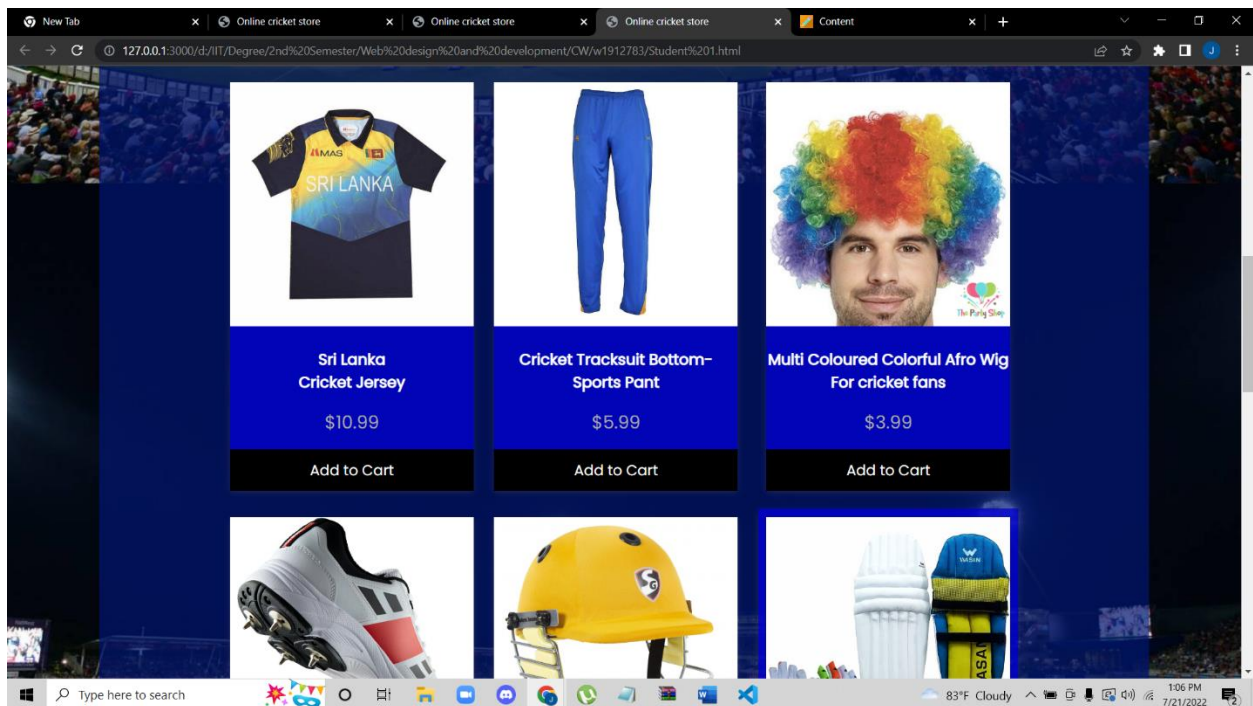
New Tab
Online cricket store
Online cricket store
Online cricket store
Content
127.0.0.1:3000/d:/IIT/Degree/2nd%20Semester/Web%20design%20and%20development/CW/w1912783/Student%201.html

MAS
SRI LANKA

The Party Shop

Sri Lanka
Cricket Jersey
$10.99
Add to Cart

Cricket Tracksuit Bottom- Sports Pant
$5.99
Add to Cart

Multi Coloured Colorful Afro Wig For cricket fans
$3.99
Add to Cart

SG

WASAN

Type here to search
83°F Cloudy
1:06 PM
7/21/2022